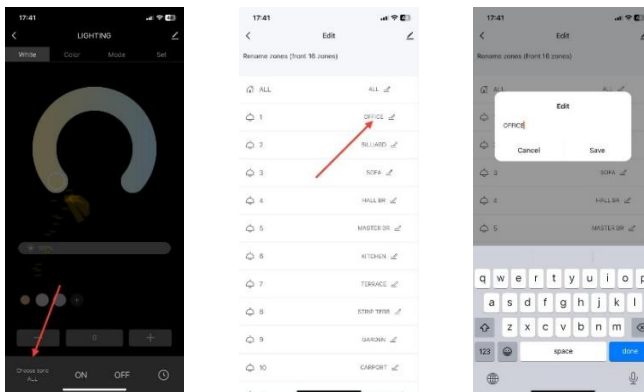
17:41

LIGHTING

White Color Mode Set

Choose zone
ALL

ON OFF

17:41

Edit

Rename zones (from 16 zones)

ALL ALL
1 OFFICE
2 BILLIARD
3 SOFA
4 HALL BR
5 MASTER BR
6 KITCHEN
7 TERRACE
8 STRIP TERR
9 GARDEN
10 CARPORT

17:41

Edit

Rename zones (from 16 zones)

ALL
1
2
3 SOFA
4 HALL BR
5 MASTER BR

Edit

OFFICE

Cancel Save

q w e r t y u i o p
a s d f g h j k l
z x c v b n m
123 space done